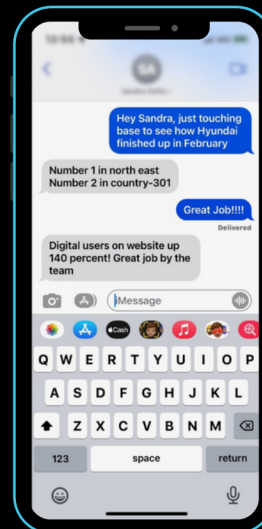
SA

Hey Sandra, just touching base to see how Hyundai finished up in February

Number 1 in north east
Number 2 in country-301

Great Job!!!!

Delivered

Digital users on website up 140 percent! Great job by the team

iMessage

Cash

Q W E R T Y U I O P
A S D F G H J K L
Z X C V B N M

123
space
return